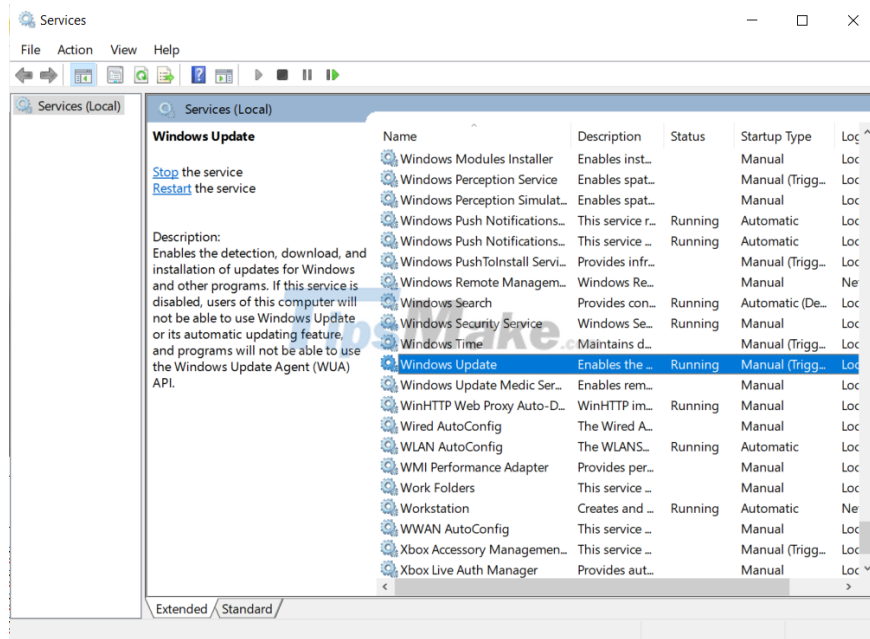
Services

File Action View Help

Services (Local)

Services (Local)

Windows Update

Stop the service
Restart the service

Description:
Enables the detection, download, and installation of updates for Windows and other programs. If this service is disabled, users of this computer will not be able to use Windows Update or its automatic updating feature, and programs will not be able to use the Windows Update Agent (WUA) API.

| Name | Description | Status | Startup Type | Log |
|---|---|---|---|---|
| Windows Modules Installer | Enables inst... | | Manual | Loc |
| Windows Perception Service | Enables spat... | | Manual (Trigg... | Loc |
| Windows Perception Simulat... | Enables spat... | | Manual | Loc |
| Windows Push Notifications... | This service r... | Running | Automatic | Loc |
| Windows Push Notifications... | This service ... | Running | Automatic | Loc |
| Windows PushToInstall Servi... | Provides infr... | | Manual (Trigg... | Loc |
| Windows Remote Managem... | Windows Re... | | Manual | Ne |
| Windows Search | Provides con... | Running | Automatic (De... | Loc |
| Windows Security Service | Windows Se... | Running | Manual | Loc |
| Windows Time | Maintains d... | | Manual (Trigg... | Loc |
| Windows Update | Enables the ... | Running | Manual (Trigg... | Loc |
| Windows Update Medic Ser... | Enables rem... | | Manual | Loc |
| WinHTTP Web Proxy Auto-D... | WinHTTP im... | Running | Manual | Loc |
| Wired AutoConfig | The Wired A... | | Manual | Loc |
| WLAN AutoConfig | The WLANS... | Running | Automatic | Loc |
| WMI Performance Adapter | Provides per... | | Manual | Loc |
| Work Folders | This service ... | | Manual | Loc |
| Workstation | Creates and ... | Running | Automatic | Ne |
| WWAN AutoConfig | This service ... | | Manual | Loc |
| Xbox Accessory Managemen... | This service ... | | Manual (Trigg... | Loc |
| Xbox Live Auth Manager | Provides aut... | | Manual | Loc |

Extended Standard

TipsMake.com